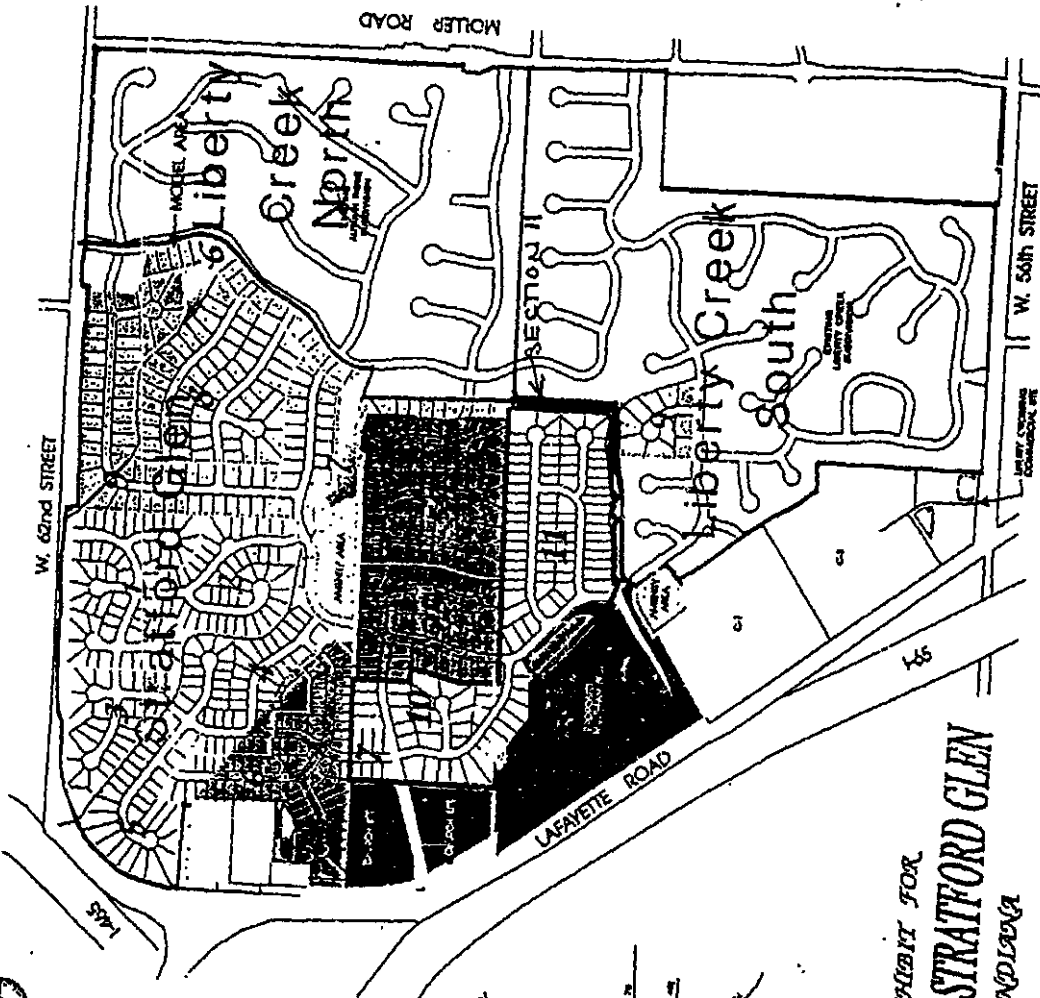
MOLLER ROAD

Liberty Creek North

MODEL AREA

6

W. 62nd STREET

Stratford Glen

SECTION II

Liberty Creek South

W. 56th STREET

AMENITY AREA

11

10

3

3

I-65

I-465

LAFAYETTE ROAD

HIBIT FOR

STRATFORD GLEN

NDIANA